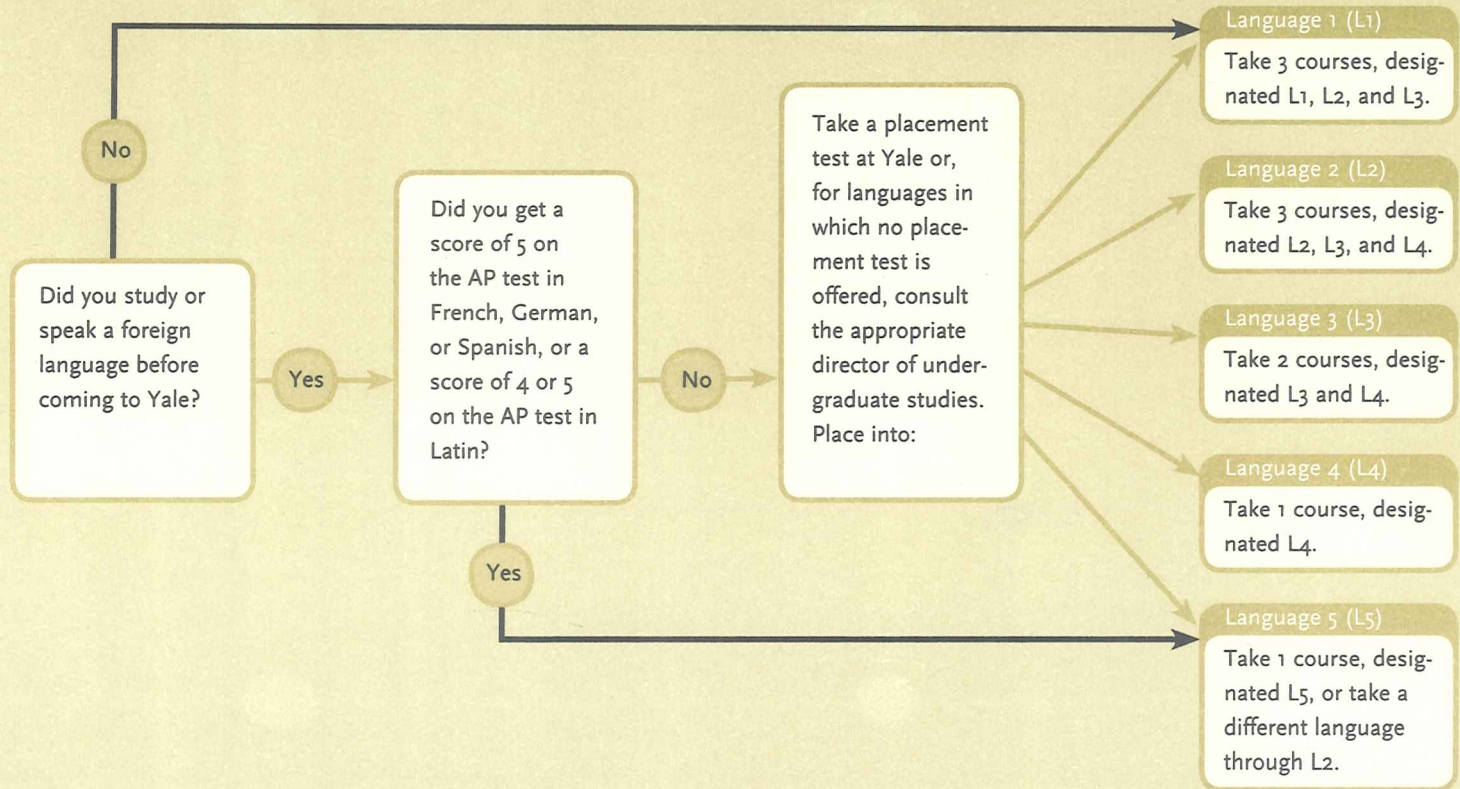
Did you study or speak a foreign language before coming to Yale?

No

Yes

Did you get a score of 5 on the AP test in French, German, or Spanish, or a score of 4 or 5 on the AP test in Latin?

Yes

No

Take a placement test at Yale or, for languages in which no placement test is offered, consult the appropriate director of undergraduate studies. Place into:

Language 1 (L1)
Take 3 courses, designated L1, L2, and L3.

Language 2 (L2)
Take 3 courses, designated L2, L3, and L4.

Language 3 (L3)
Take 2 courses, designated L3 and L4.

Language 4 (L4)
Take 1 course, designated L4.

Language 5 (L5)
Take 1 course, designated L5, or take a different language through L2.